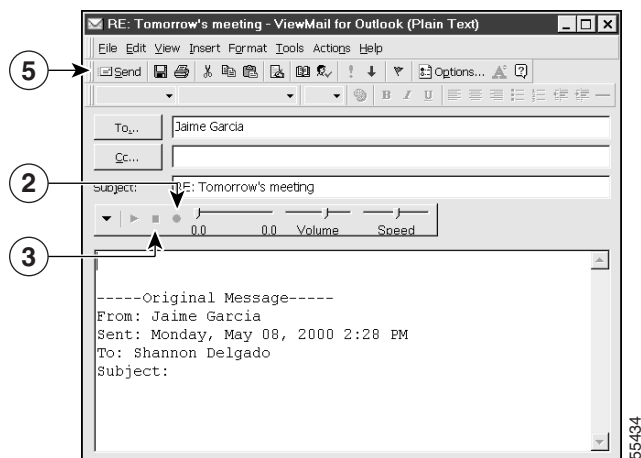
RE: Tomorrow's meeting - ViewMail for Outlook (Plain Text)

File Edit View Insert Format Tools Actions Help

5

Send Options...

To... Jaime Garcia

Cc...

2

Subject: RE: Tomorrow's meeting

3

0.0 0.0 Volume Speed

-----Original Message-----
From: Jaime Garcia
Sent: Monday, May 08, 2000 2:28 PM
To: Shannon Delgado
Subject:

55434